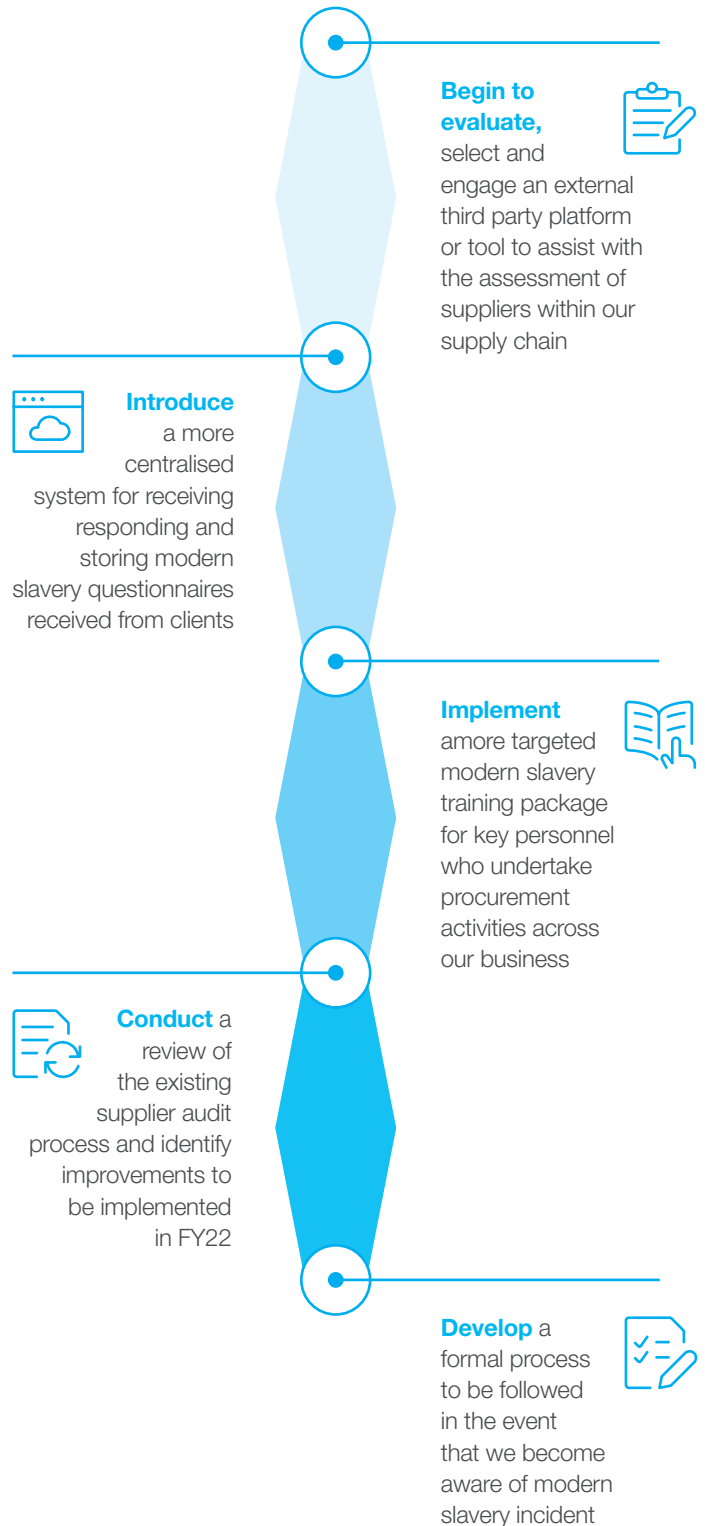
**Begin to evaluate,** select and engage an external third party platform or tool to assist with the assessment of suppliers within our supply chain

**Introduce** a more centralised system for receiving responding and storing modern slavery questionnaires received from clients

**Implement** amore targeted modern slavery training package for key personnel who undertake procurement activities across our business

**Conduct** a review of the existing supplier audit process and identify improvements to be implemented in FY22

**Develop** a formal process to be followed in the event that we become aware of modern slavery incident